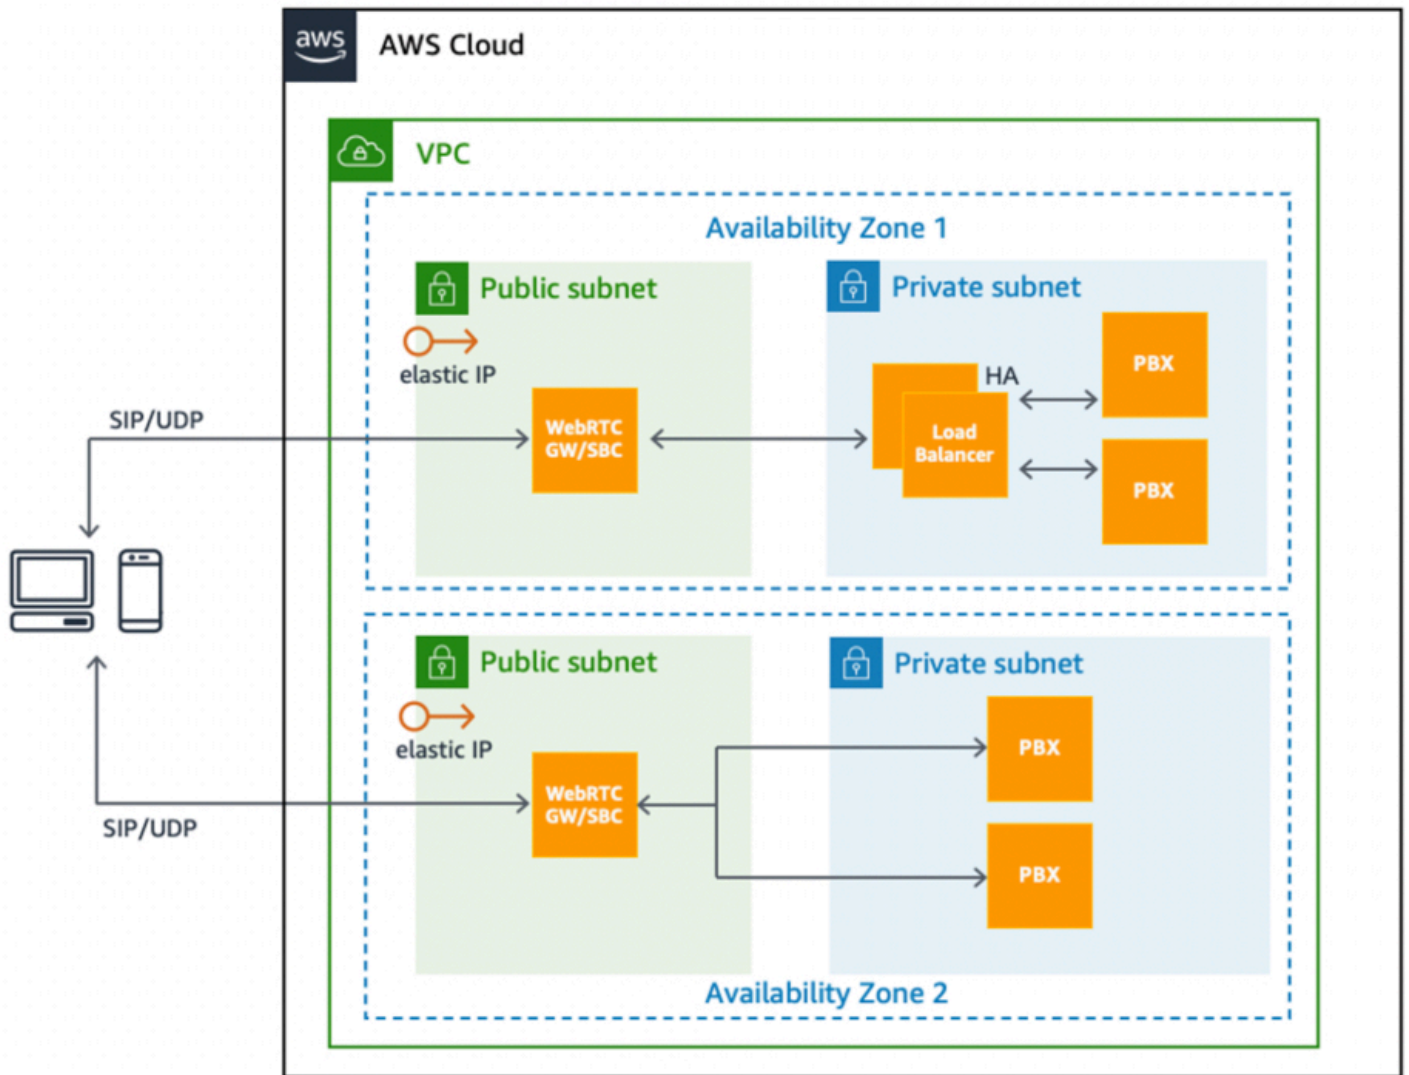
aws AWS Cloud

VPC

Availability Zone 1

Public subnet

elastic IP

SIP/UDP

WebRTC GW/SBC

Private subnet

HA

Load Balancer

PBX

PBX

Public subnet

elastic IP

WebRTC GW/SBC

SIP/UDP

Private subnet

PBX

PBX

Availability Zone 2